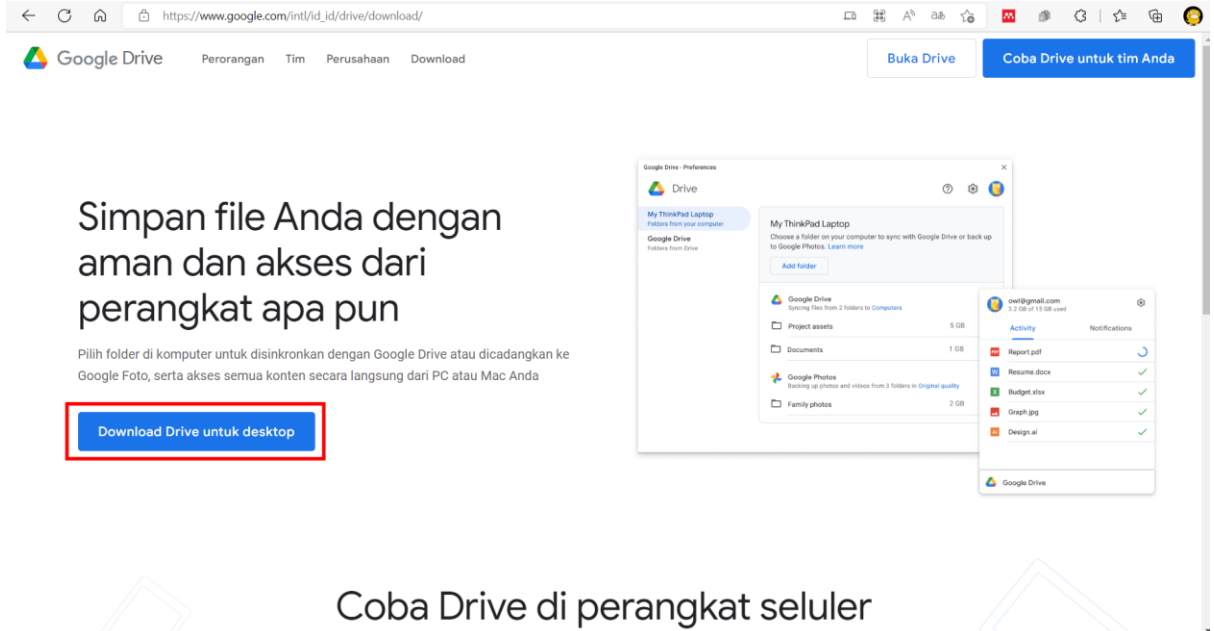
https://www.google.com/intl/id_id/drive/download/

Google Drive Perorangan Tim Perusahaan Download

Buka Drive

Coba Drive untuk tim Anda

Simpan file Anda dengan aman dan akses dari perangkat apa pun

Pilih folder di komputer untuk disinkronkan dengan Google Drive atau dicadangkan ke Google Foto, serta akses semua konten secara langsung dari PC atau Mac Anda

Download Drive untuk desktop

Google Drive - Preferences

Drive

My ThinkPad Laptop
Folders from your computer

Google Drive
Folders from Drive

My ThinkPad Laptop
Choose a folder on your computer to sync with Google Drive or back up to Google Photos. Learn more

Add folder

Google Drive
Syncing files from 2 folders to Computers

Project assets 5 GB

Documents 1 GB

Google Photos
Backing up photos and videos from 3 folders in Original quality

Family photos 2 GB

owl@gmail.com
3.2 GB of 15 GB used

Activity Notifications

Report.pdf

Resume.docx

Budget.xlsx

Graph.jpg

Design.ai

Google Drive

Coba Drive di perangkat seluler